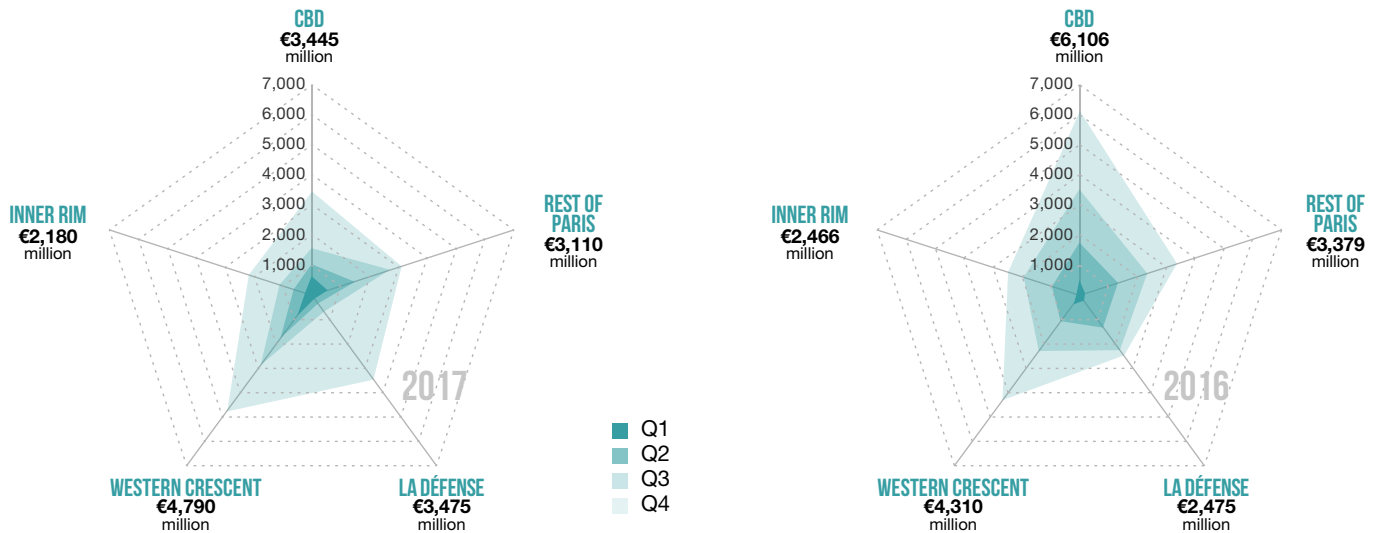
CBD
€3,445
million

7,000
6,000
5,000
4,000
3,000
2,000
1,000

INNER RIM
€2,180
million

REST OF PARIS
€3,110
million

2017

WESTERN CRESCENT
€4,790
million

LA DÉFENSE
€3,475
million

Q1
Q2
Q3
Q4

CBD
€6,106
million

7,000
6,000
5,000
4,000
3,000
2,000
1,000

INNER RIM
€2,466
million

REST OF PARIS
€3,379
million

2016

WESTERN CRESCENT
€4,310
million

LA DÉFENSE
€2,475
million